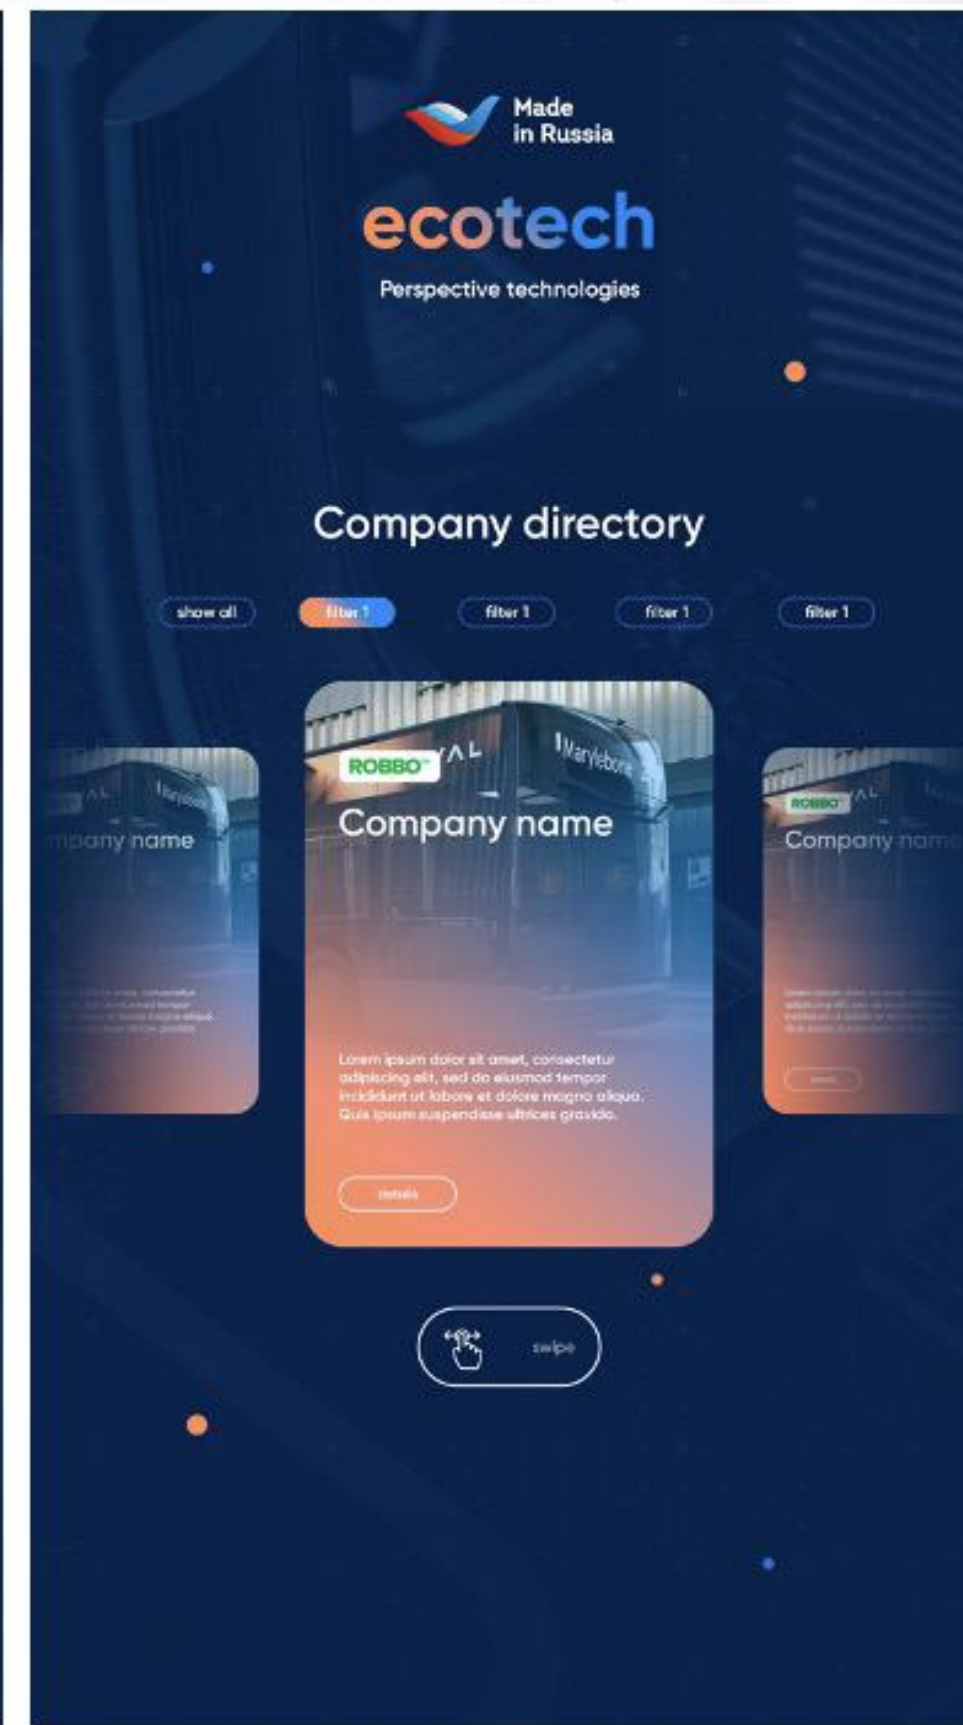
Made in Russia

ecotech

Perspective technologies

Company directory

show all
filter 1
filter 1
filter 1
filter 1

mpany name

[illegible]

ROBBO

Marylebone

Company name

Lorem ipsum dolor sit amet, consectetur adipiscing elit, sed do eiusmod tempor incididunt ut labore et dolore magna aliqua. Quis ipsum suspendisse ultrices gravida.

details

ROBBO

Company name

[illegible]

swipe